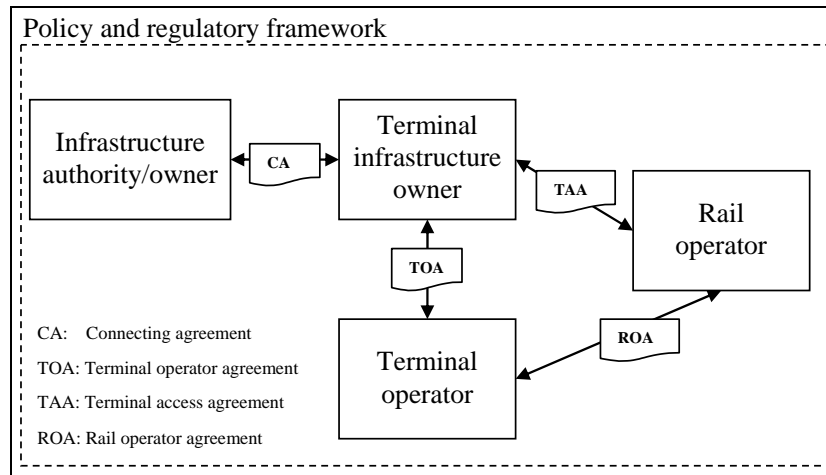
Policy and regulatory framework

Infrastructure authority/owner

CA

Terminal infrastructure owner

TAA

Rail operator

TOA

ROA

Terminal operator

CA: Connecting agreement

TOA: Terminal operator agreement

TAA: Terminal access agreement

ROA: Rail operator agreement